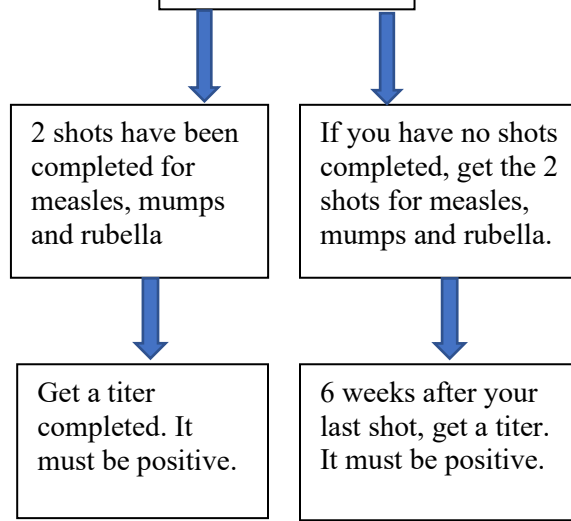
2 shots have been completed for measles, mumps and rubella

If you have no shots completed, get the 2 shots for measles, mumps and rubella.

Get a titer completed. It must be positive.

6 weeks after your last shot, get a titer. It must be positive.